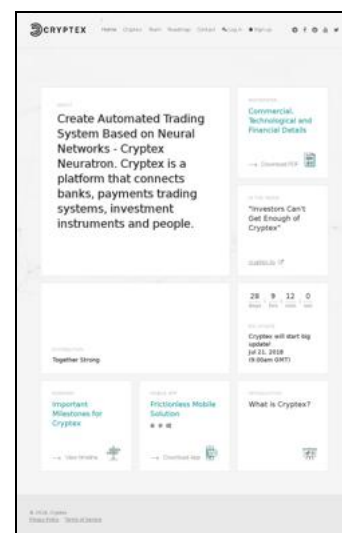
CRYPTEX Home Cryptex Team Roadmap Contact Log in Sign up

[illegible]

Create Automated Trading System Based on Neural Networks - Cryptex Neuratron. Cryptex is a platform that connects banks, payments trading systems, investment instruments and people.

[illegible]

Commercial, Technological and Financial Details

→ Download PDF

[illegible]

"Investors Can't Get Enough of Cryptex"

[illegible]

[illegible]

Together Strong

28 9 12 0

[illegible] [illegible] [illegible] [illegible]

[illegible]

Cryptex will start big update!
Jul 21, 2018
(9:00am GMT)

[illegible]

Important Milestones for Cryptex

→ View timeline

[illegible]

Frictionless Mobile Solution

→ Download App

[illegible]

What is Cryptex?

© 2018, Cryptex
Privacy Policy Terms of Service